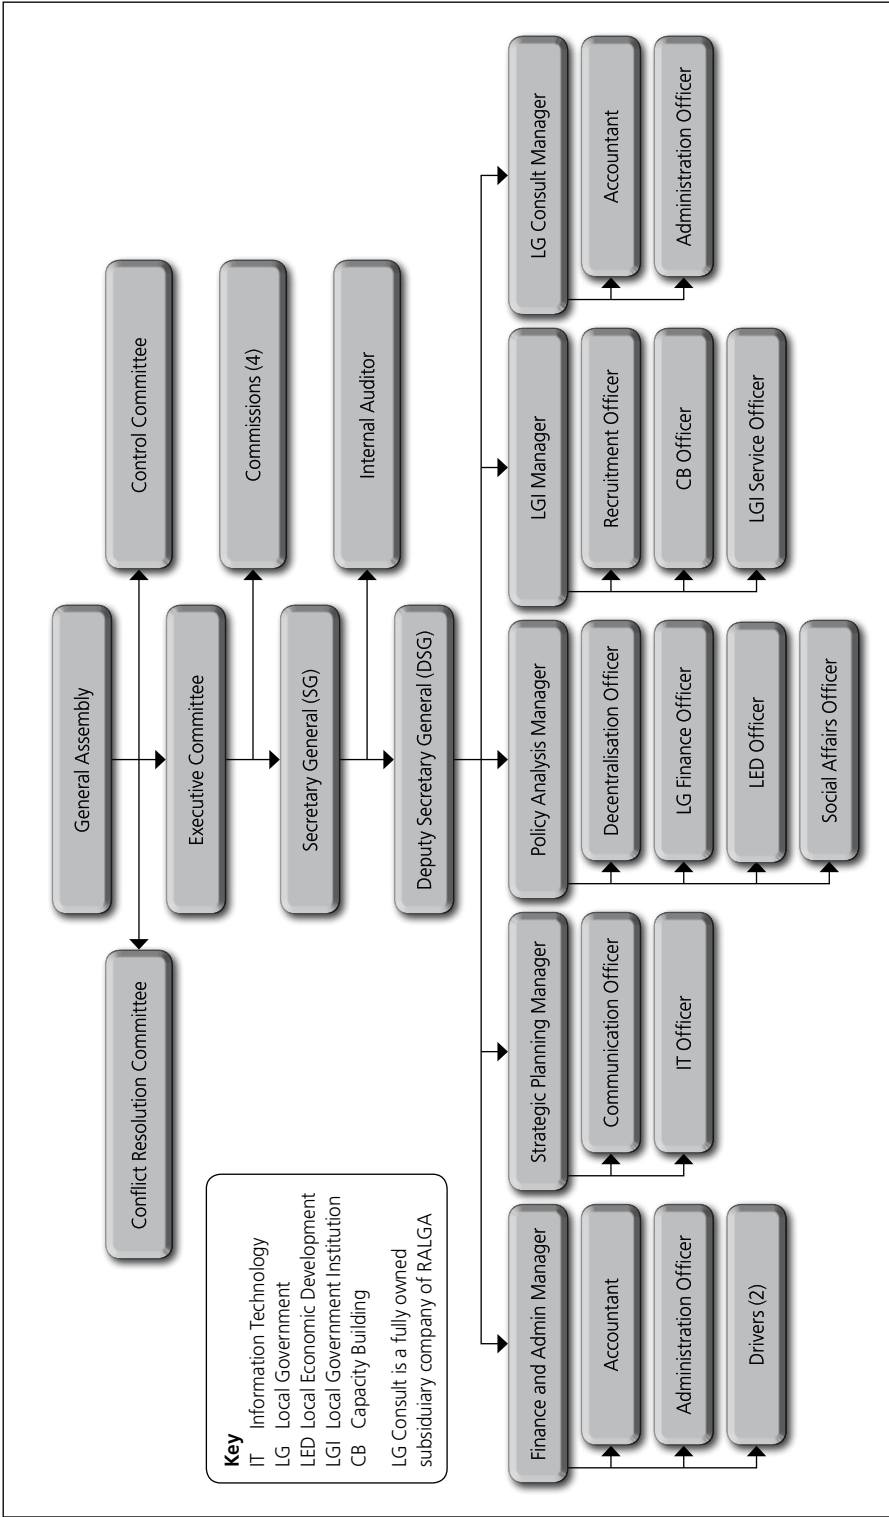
General Assembly

Conflict Resolution Committee

Control Committee

Executive Committee

Commissions (4)

Secretary General (SG)

Internal Auditor

Deputy Secretary General (DSG)

Finance and Admin Manager

Accountant

Administration Officer

Drivers (2)

Strategic Planning Manager

Communication Officer

IT Officer

Policy Analysis Manager

Decentralisation Officer

LG Finance Officer

LED Officer

Social Affairs Officer

LGI Manager

Recruitment Officer

CB Officer

LGI Service Officer

LG Consult Manager

Accountant

Administration Officer

**Key**
IT Information Technology
LG Local Government
LED Local Economic Development
LGI Local Government Institution
CB Capacity Building

LG Consult is a fully owned subsiduiary company of RALGA